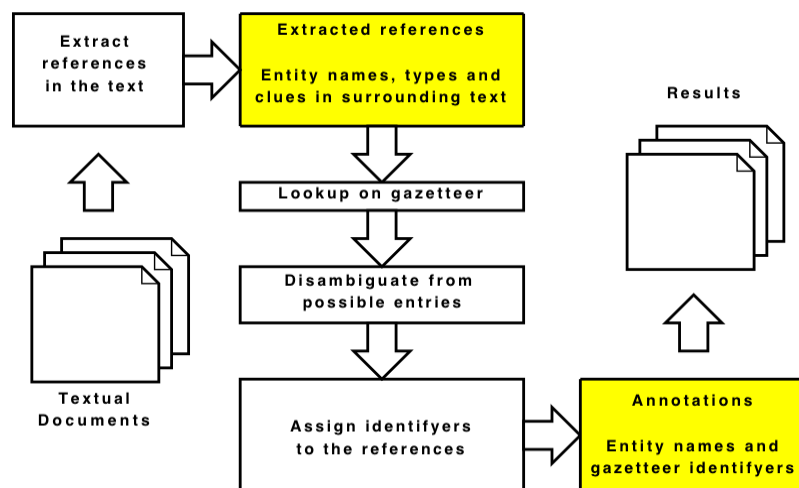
Extract references in the text

Extracted references

Entity names, types and clues in surrounding text

Results

Lookup on gazetteer

Disambiguate from possible entries

Textual Documents

Assign identifyers to the references

Annotations

Entity names and gazetteer identifyers